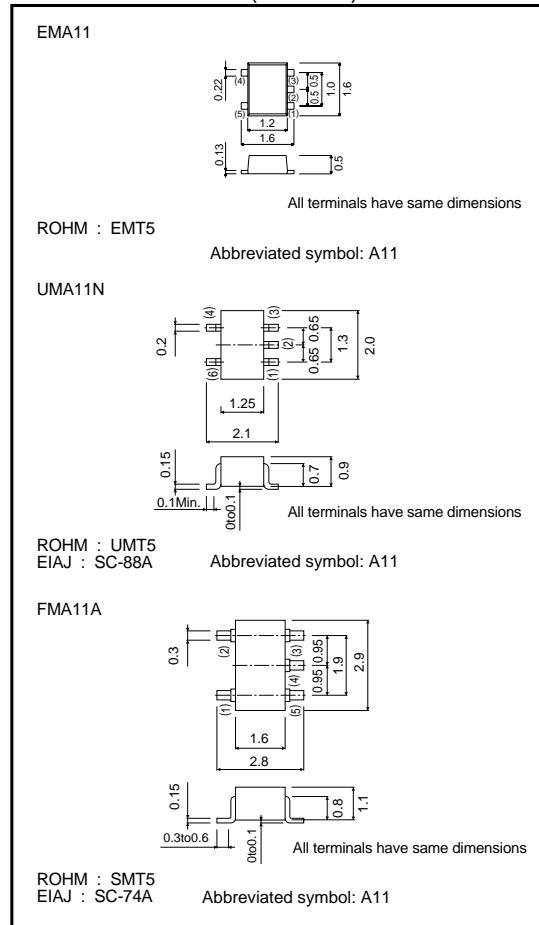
EMA11

0.22
(4)
(3)
(5)
(1)
0.5
0.5
1.0
1.6
1.2
1.6
0.13
0.5

All terminals have same dimensions

ROHM : EMT5

Abbreviated symbol: A11

UMA11N

(4)
(3)
0.2
(2)
0.65
0.65
1.3
2.0
(6)
(1)
1.25
2.1
0.15
0.7
0.9
0.1Min.
0to0.1

All terminals have same dimensions

ROHM : UMT5
EIAJ : SC-88A

Abbreviated symbol: A11

FMA11A

0.3
(2)
(3)
0.95
0.95
1.9
2.9
(4)
(1)
(5)
1.6
2.8
0.15
0.8
1.1
0.3to0.6
0to0.1

All terminals have same dimensions

ROHM : SMT5
EIAJ : SC-74A

Abbreviated symbol: A11